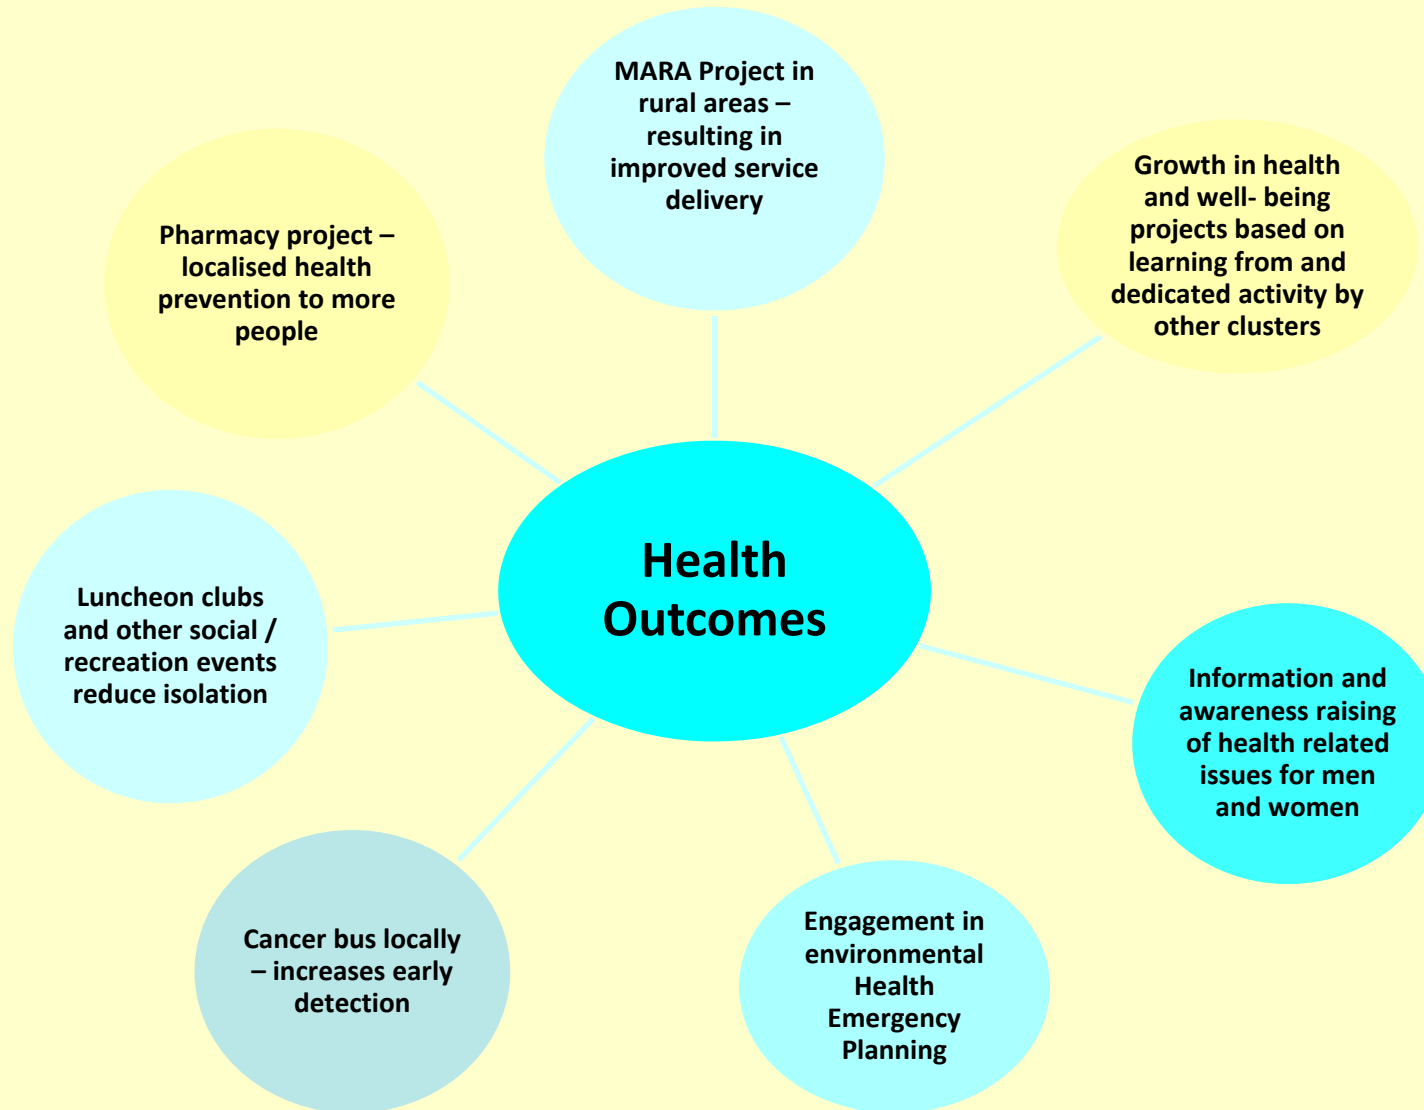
MARA Project in rural areas – resulting in improved service delivery

Pharmacy project – localised health prevention to more people

Growth in health and well- being projects based on learning from and dedicated activity by other clusters

Health Outcomes

Luncheon clubs and other social / recreation events reduce isolation

Information and awareness raising of health related issues for men and women

Cancer bus locally – increases early detection

Engagement in environmental Health Emergency Planning